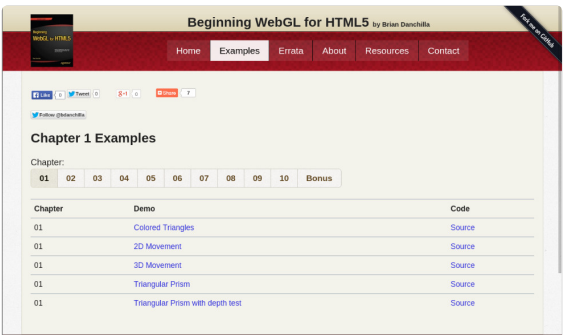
Beginning WebGL for HTML5 by Brian Danchilla

Fork me on GitHub

Home Examples Errata About Resources Contact

Like 0 Tweet 0 g+1 0 Share 7

Follow @bdanchilla

Chapter 1 Examples

Chapter:

01 02 03 04 05 06 07 08 09 10 Bonus

| Chapter | Demo | Code |
|---|---|---|
| 01 | Colored Triangles | Source |
| 01 | 2D Movement | Source |
| 01 | 3D Movement | Source |
| 01 | Triangular Prism | Source |
| 01 | Triangular Prism with depth test | Source |